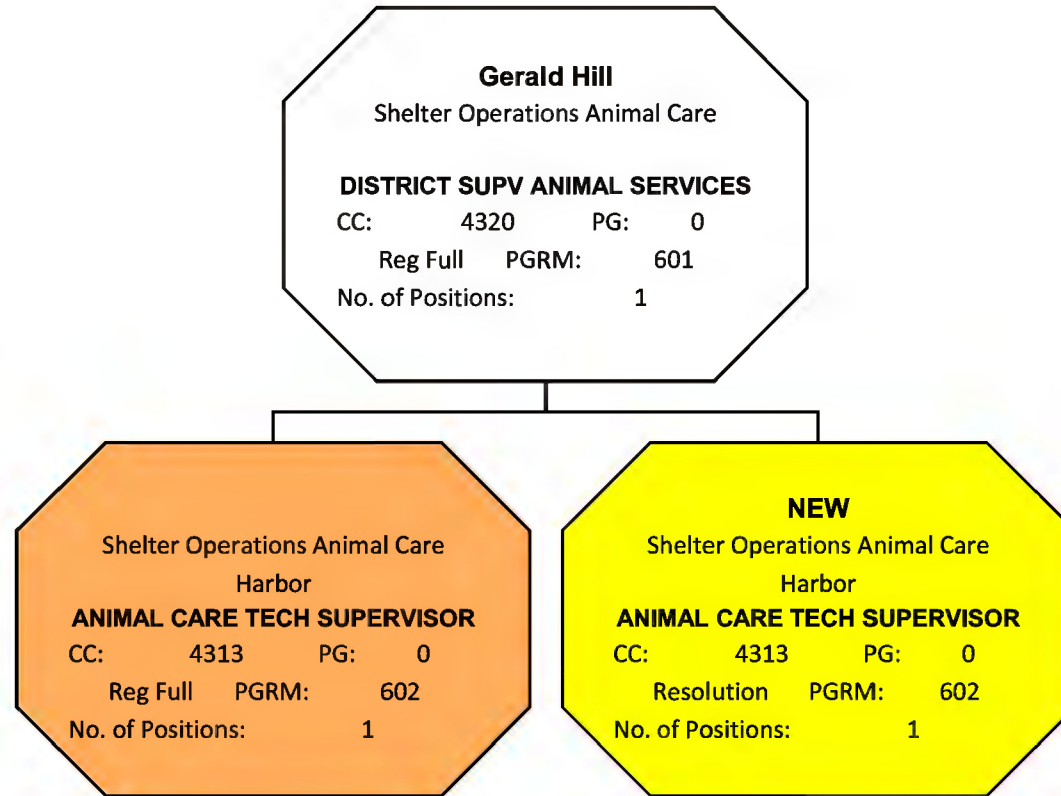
Gerald Hill
Shelter Operations Animal Care

DISTRICT SUPV ANIMAL SERVICES
CC: 4320 PG: 0
Reg Full PGRM: 601
No. of Positions: 1

Shelter Operations Animal Care
Harbor
ANIMAL CARE TECH SUPERVISOR
CC: 4313 PG: 0
Reg Full PGRM: 602
No. of Positions: 1

NEW
Shelter Operations Animal Care
Harbor
ANIMAL CARE TECH SUPERVISOR
CC: 4313 PG: 0
Resolution PGRM: 602
No. of Positions: 1